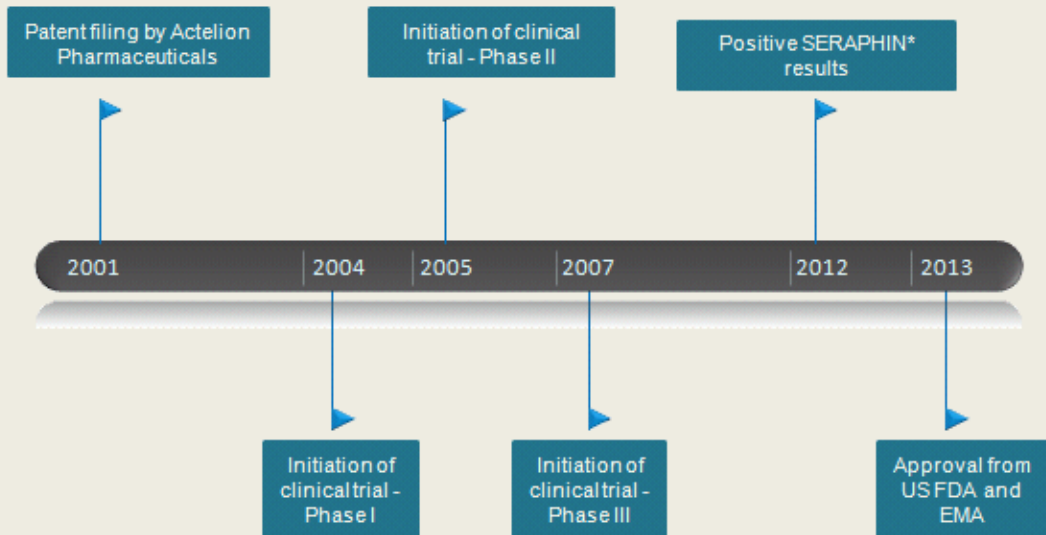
Patent filing by Actelion Pharmaceuticals

Initiation of clinical trial - Phase II

Positive SERAPHIN* results

2001

2004

2005

2007

2012

2013

Initiation of clinical trial - Phase I

Initiation of clinical trial - Phase III

Approval from US FDA and EMA